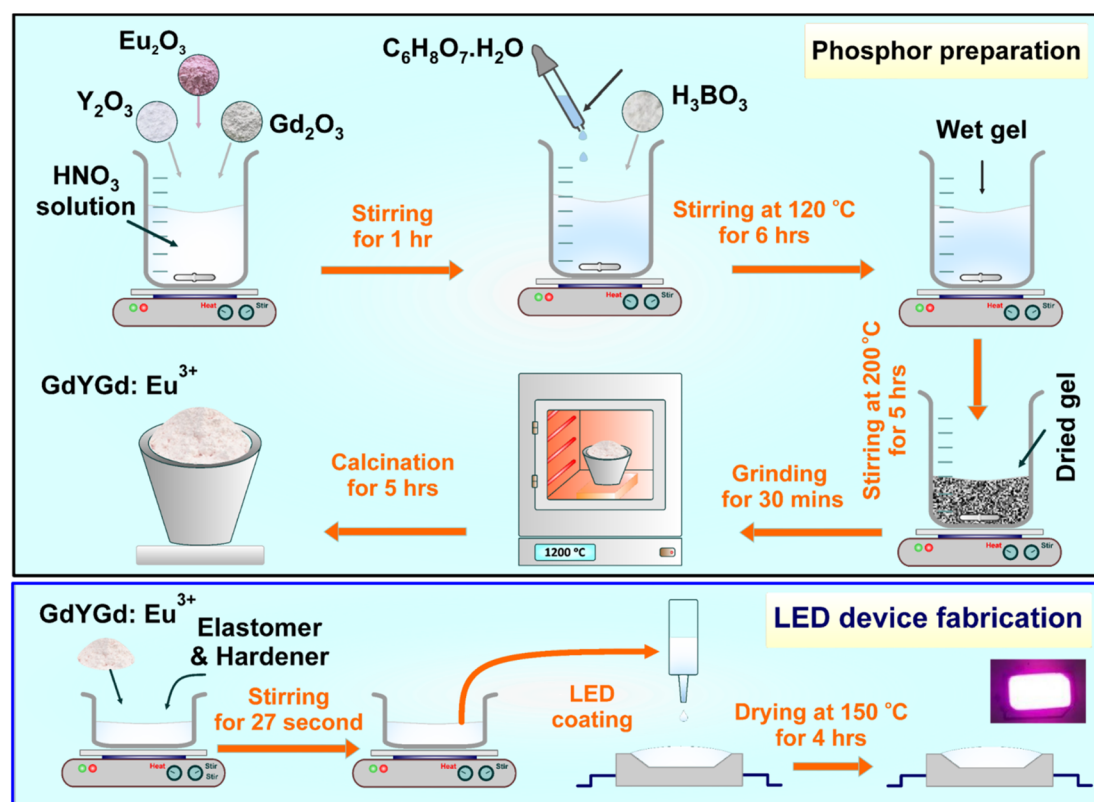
Phosphor preparation

$Eu_2O_3$

$Y_2O_3$

$Gd_2O_3$

$HNO_3$ solution

Heat Stir

Stirring for 1 hr

$C_6H_8O_7.H_2O$

$H_3BO_3$

Heat Stir

Stirring at 120 °C for 6 hrs

Wet gel

Stir

Stirring at 200 °C for 5 hrs

Dried gel

Heat Stir

Grinding for 30 mins

1200 °C

Calcination for 5 hrs

GdYGd: Eu$^{3+}$

LED device fabrication

GdYGd: Eu$^{3+}$

Elastomer & Hardener

Heat Stir Stir

Stirring for 27 second

LED coating

Drying at 150 °C for 4 hrs